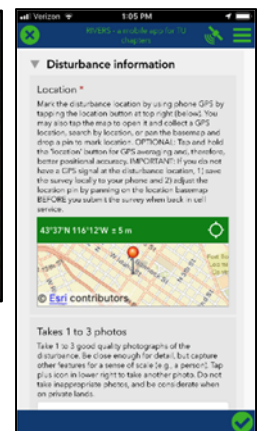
Verizon 1:05 PM

RIVERS - a mobile app for TU chapters

Disturbance information

Location *

Mark the disturbance location by using phone GPS by tapping the location button at top right (below). You may also tap the map to open it and collect a GPS location, search by location, or pan the basemap and drop a pin to mark location. OPTIONAL: Tap and hold the 'location' button for GPS averaging and, therefore, better positional accuracy. IMPORTANT: If you do not have a GPS signal at the disturbance location, 1) save the survey locally to your phone and 2) adjust the location pin by panning on the location basemap BEFORE you submit the survey when back in cell service.

43°37'N 116°12'W ± 5 m

© Esri contributors

Takes 1 to 3 photos

Take 1 to 3 good quality photographs of the disturbance. Be close enough for detail, but capture other features for a sense of scale (e.g., a person). Tap plus icon in lower right to take another photo. Do not take inappropriate photos, and be considerate when on private lands.